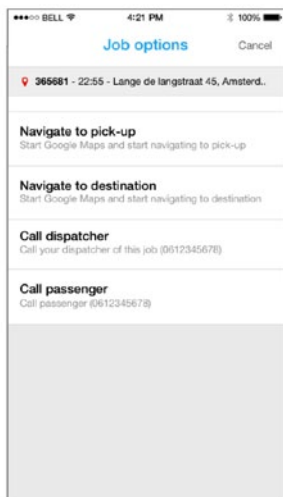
•••○○ BELL 4:21 PM 100%

Job options Cancel

365681 - 22:55 - Lange de langstraat 45, Amsterd..

Navigate to pick-up
Start Google Maps and start navigating to pick-up

Navigate to destination
Start Google Maps and start navigating to destination

Call dispatcher
Call your dispatcher of this job (0612345678)

Call passenger
Call passenger (0612345678)